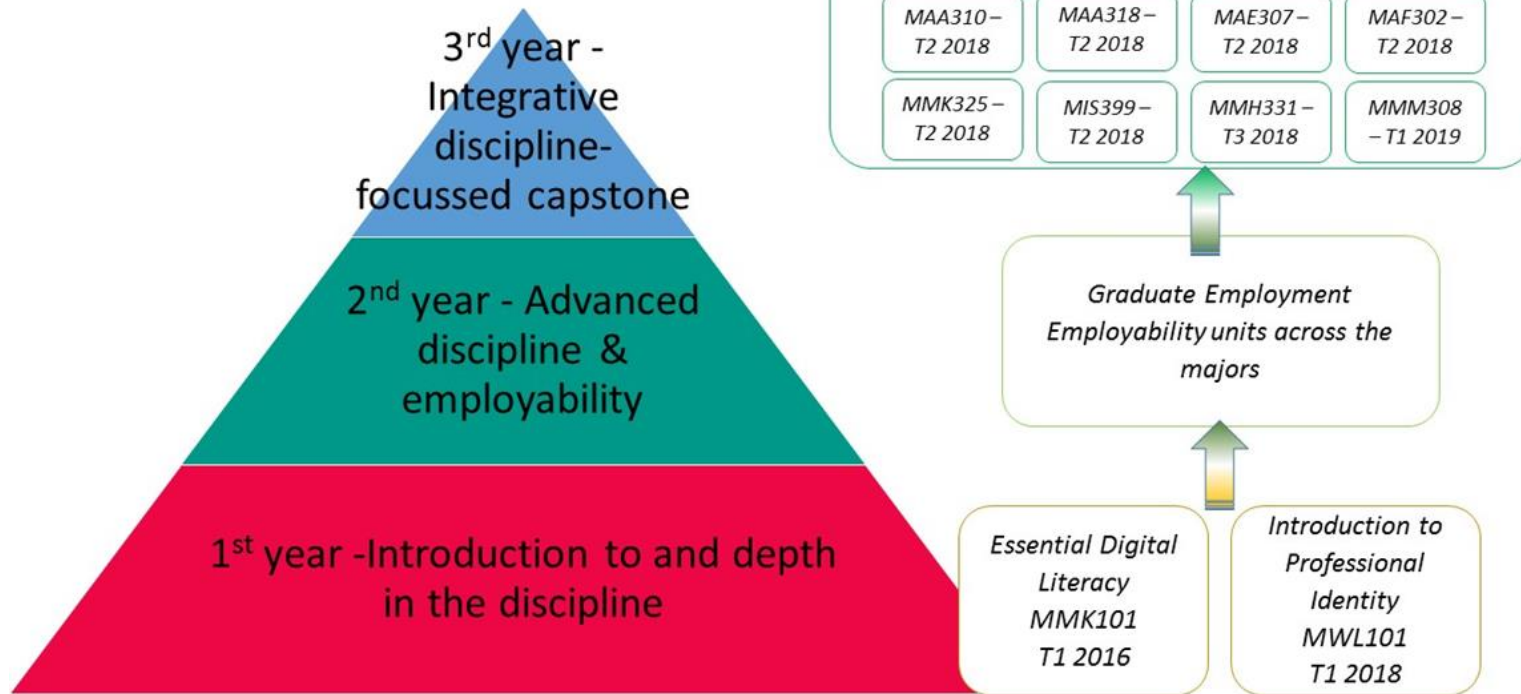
3$^{rd}$ year - Integrative discipline-focussed capstone

2$^{nd}$ year - Advanced discipline & employability

1$^{st}$ year -Introduction to and depth in the discipline

MAA310 – T2 2018

MAA318 – T2 2018

MAE307 – T2 2018

MAF302 – T2 2018

MMK325 – T2 2018

MIS399 – T2 2018

MMH331 – T3 2018

MMM308 – T1 2019

Graduate Employment Employability units across the majors

Essential Digital Literacy MMK101 T1 2016

Introduction to Professional Identity MWL101 T1 2018